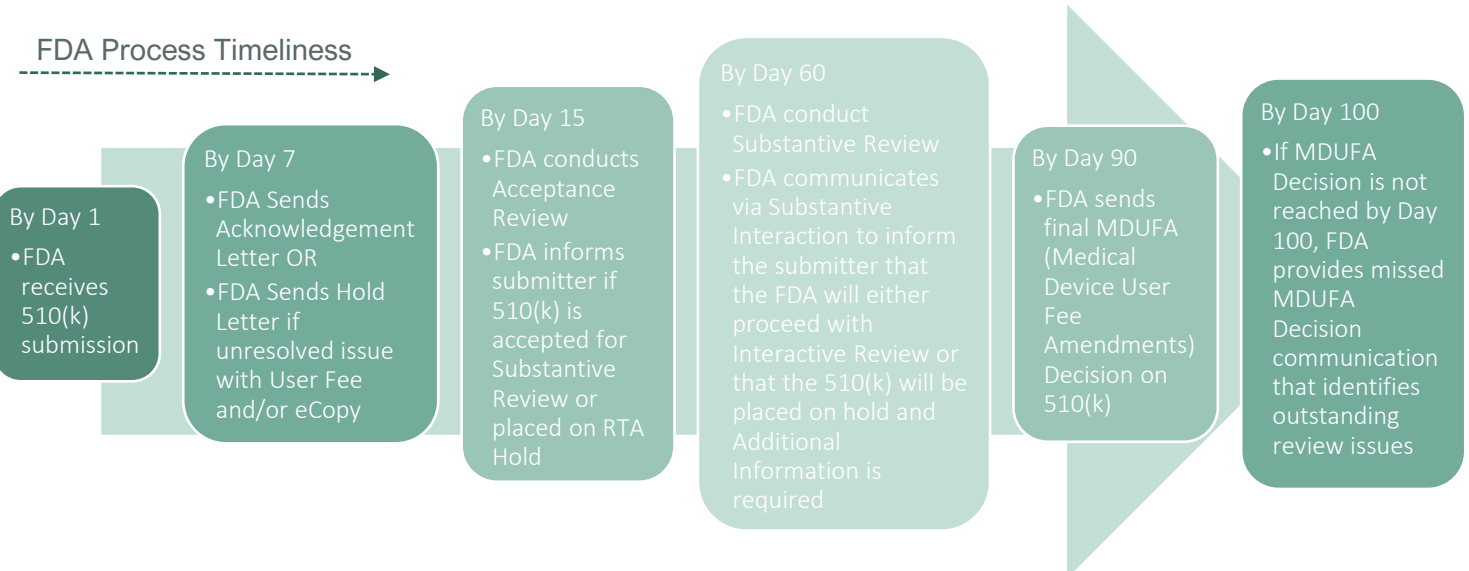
FDA Process Timeliness

By Day 1

•FDA receives 510(k) submission

By Day 7

•FDA Sends Acknowledgement Letter OR

•FDA Sends Hold Letter if unresolved issue with User Fee and/or eCopy

By Day 15

•FDA conducts Acceptance Review

•FDA informs submitter if 510(k) is accepted for Substantive Review or placed on RTA Hold

By Day 60

•FDA conduct Substantive Review

•FDA communicates via Substantive Interaction to inform the submitter that the FDA will either proceed with Interactive Review or that the 510(k) will be placed on hold and Additional Information is required

By Day 90

•FDA sends final MDUFA (Medical Device User Fee Amendments) Decision on 510(k)

By Day 100

•If MDUFA Decision is not reached by Day 100, FDA provides missed MDUFA Decision communication that identifies outstanding review issues